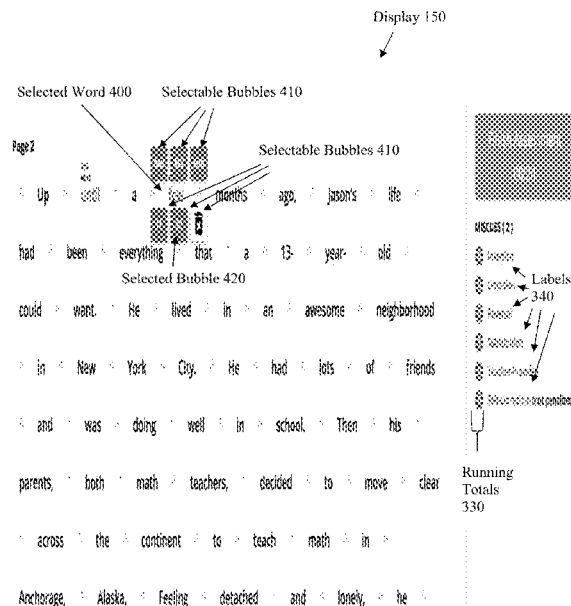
Display 150

Selected Word 400

Selectable Bubbles 410

Selectable Bubbles 410

Page 2

Up until a few months ago, Jason's life had been everything that a 13-year-old could want. He lived in an awesome neighborhood in New York City. He had lots of friends and was doing well in school. Then his parents, both math teachers, decided to move clear across the continent to teach math in Anchorage, Alaska. Feeling detached and lonely, he

Selected Bubble 420

Miscues (2)

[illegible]

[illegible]

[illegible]

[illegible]

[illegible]

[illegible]

Labels 340

Running Totals 330